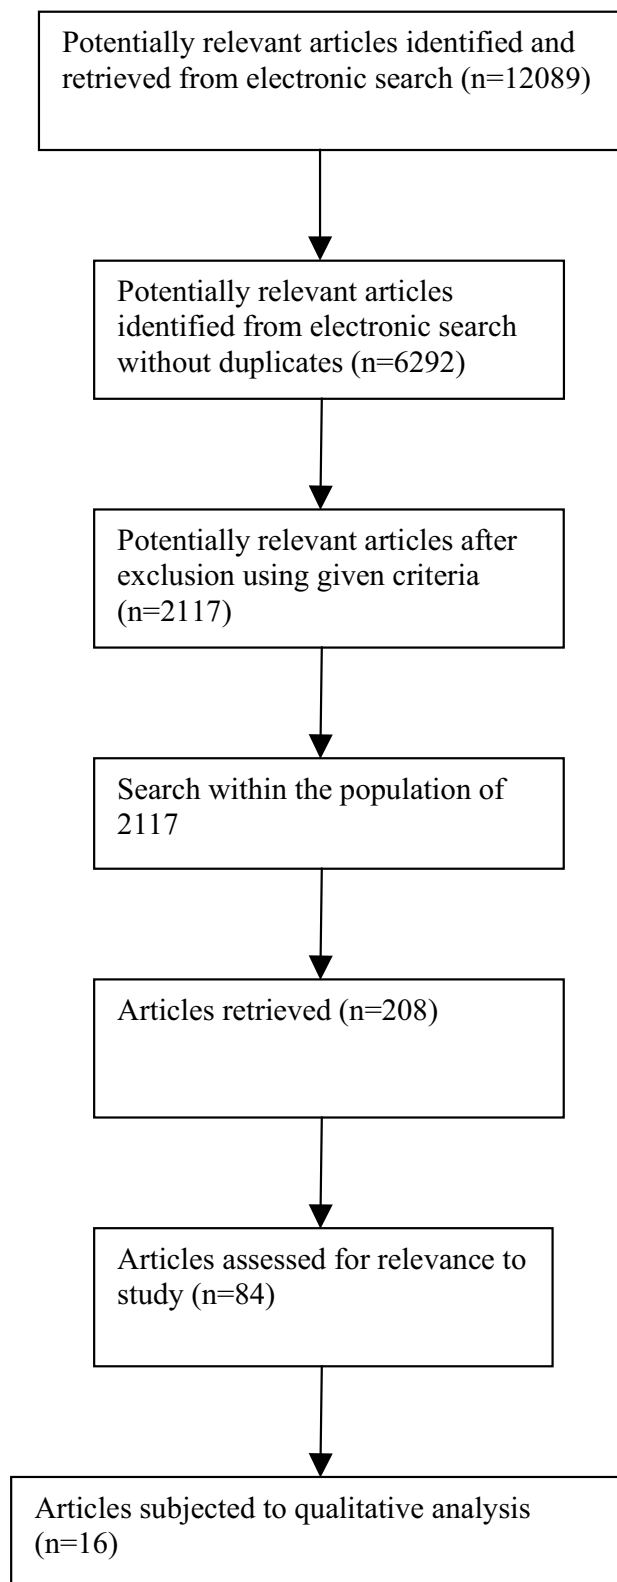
Potentially relevant articles identified and retrieved from electronic search (n=12089)

Potentially relevant articles identified from electronic search without duplicates (n=6292)

Potentially relevant articles after exclusion using given criteria (n=2117)

Search within the population of 2117

Articles retrieved (n=208)

Articles assessed for relevance to study (n=84)

Articles subjected to qualitative analysis (n=16)